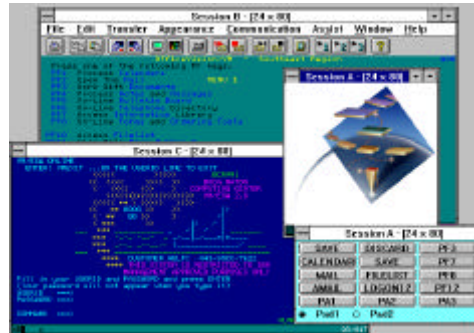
Session B - [24 x 80]

File Edit Transfer Appearance Communication Assist Window Help

Session A - [24 x 80]

Session C - [24 x 80]

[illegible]

Session A - [24 x 80]

| SAVE | DISCARD | PF3 |
|---|---|---|
| CALENDAR | SAVE | PF7 |
| MAIL | FILELIST | PF8 |
| AMILE | LOGON1.2 | PF12 |
| PA1 | PA2 | PA3 |

Pad1 Pad2